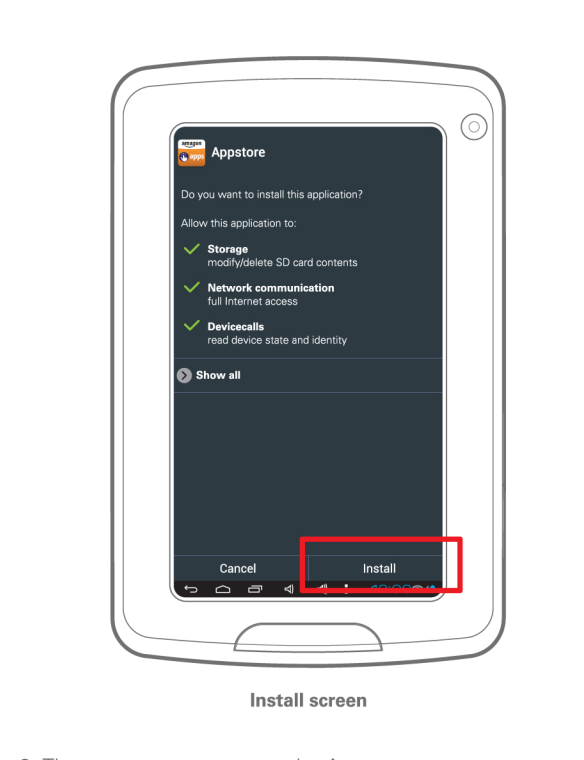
amazon apps

Appstore

Do you want to install this application?

Allow this application to:

Storage
modify/delete SD card contents

Network communication
full Internet access

Devicecalls
read device state and identity

Show all

Cancel

Install

Install screen